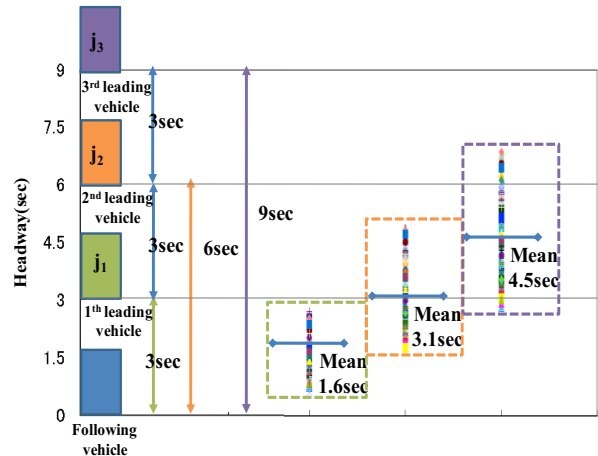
$j_3$

9

3rd leading vehicle

7.5

$j_2$

3sec

6

2nd leading vehicle

9sec

4.5

$j_1$

3sec

6sec

Headway(sec)

3

1th leading vehicle

1.5

3sec

0

Following vehicle

Mean 1.6sec

Mean 3.1sec

Mean 4.5sec